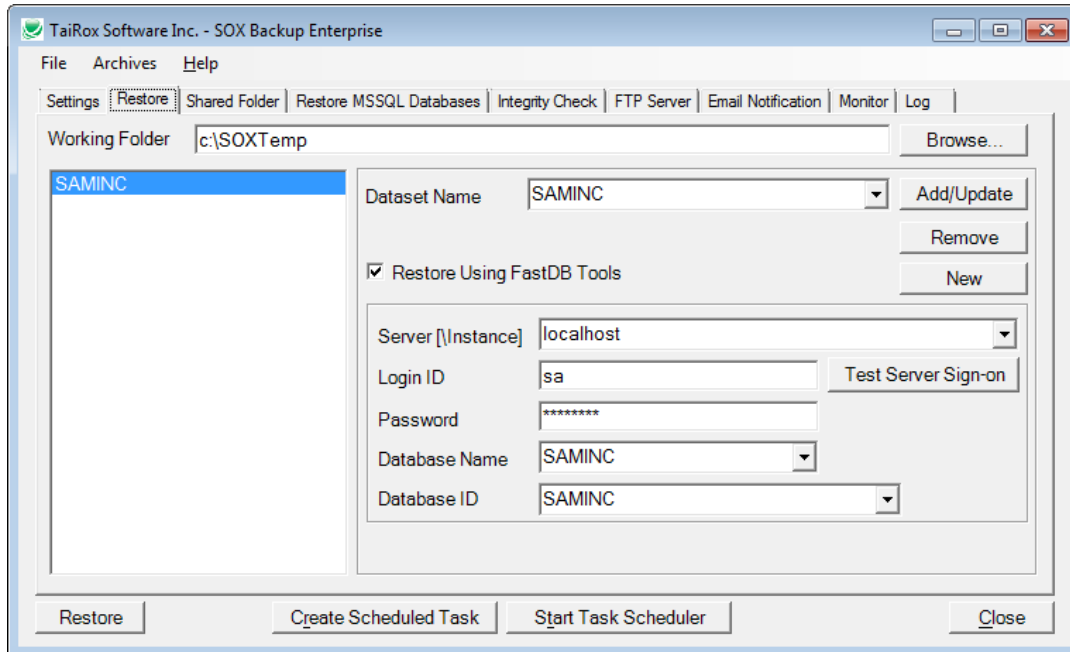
TaiRox Software Inc. - SOX Backup Enterprise

File Archives Help

Settings | Restore | Shared Folder | Restore MSSQL Databases | Integrity Check | FTP Server | Email Notification | Monitor | Log

Working Folder c:\SOXTemp Browse...

SAMINC

Dataset Name SAMINC Add/Update

Remove

☑ Restore Using FastDB Tools New

Server [\Instance] localhost

Login ID sa Test Server Sign-on

Password ********

Database Name SAMINC

Database ID SAMINC

Restore Create Scheduled Task Start Task Scheduler Close